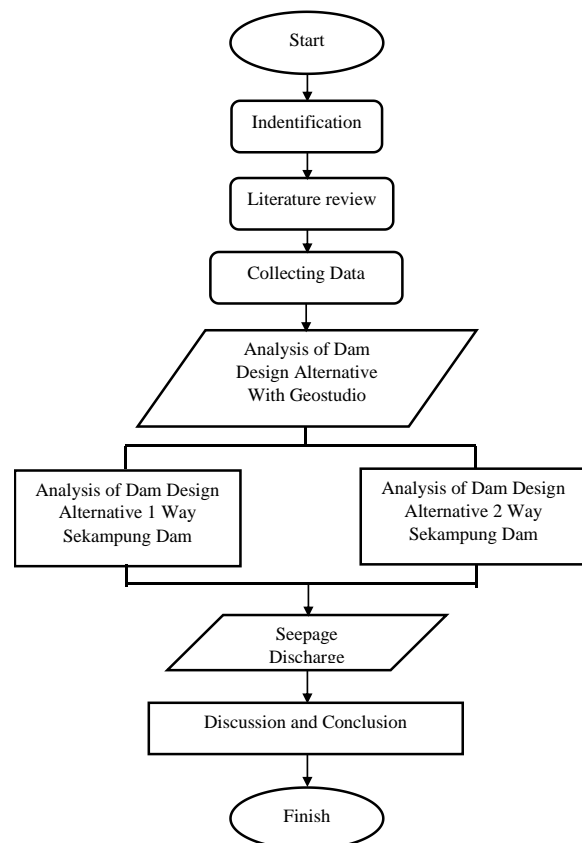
Start

Indentification

Literature review

Collecting Data

Analysis of Dam Design Alternative With Geostudio

Analysis of Dam Design Alternative 1 Way Sekampung Dam

Analysis of Dam Design Alternative 2 Way Sekampung Dam

Seepage Discharge

Discussion and Conclusion

Finish